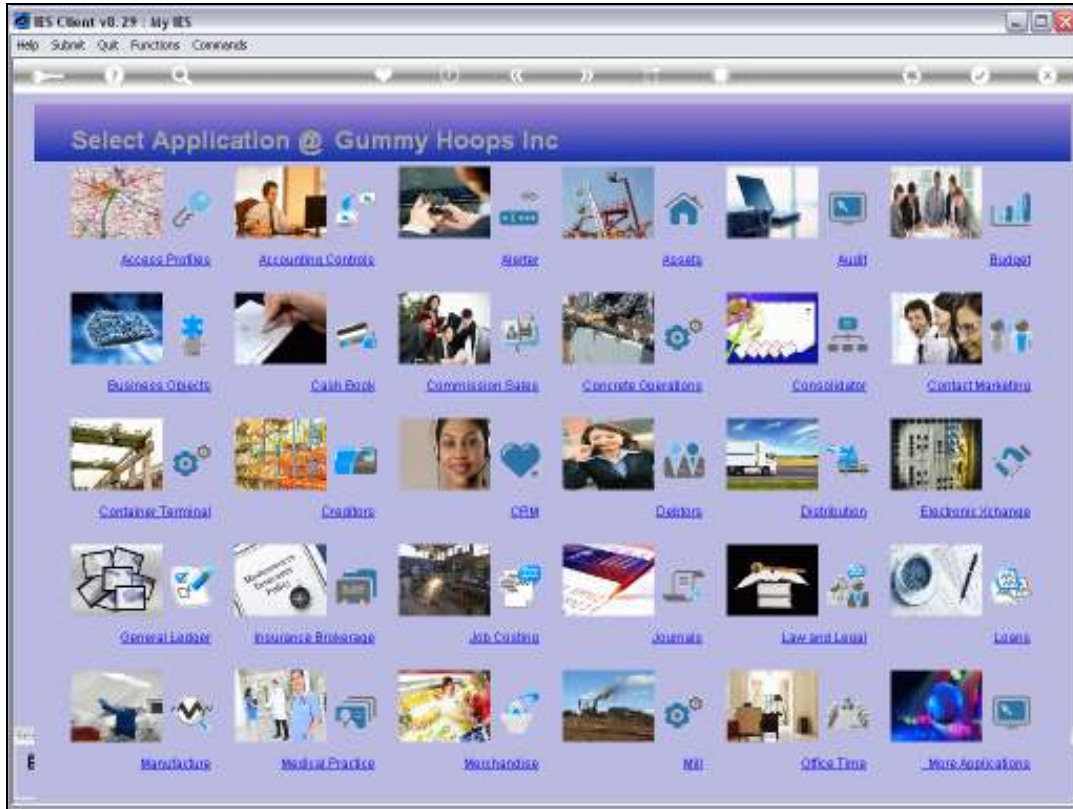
IES Client v8.29 : My IES

Help Submit Quit Functions Commands

Select Application @ Gummy Hoops Inc

Access Profiles

Accounting Controls

Alerter

Assets

Audit

Budget

Business Objects

Cash Book

Commission Sales

Concrete Operations

Consolidator

Contact Marketing

Container Terminal

Creditors

CRM

Debtors

Distribution

Electronic Xchange

General Ledger

Insurance Brokerage

Job Costing

Journals

Law and Legal

Loans

Manufacture

Medical Practice

Merchandise

Mill

Office Time

More Applications